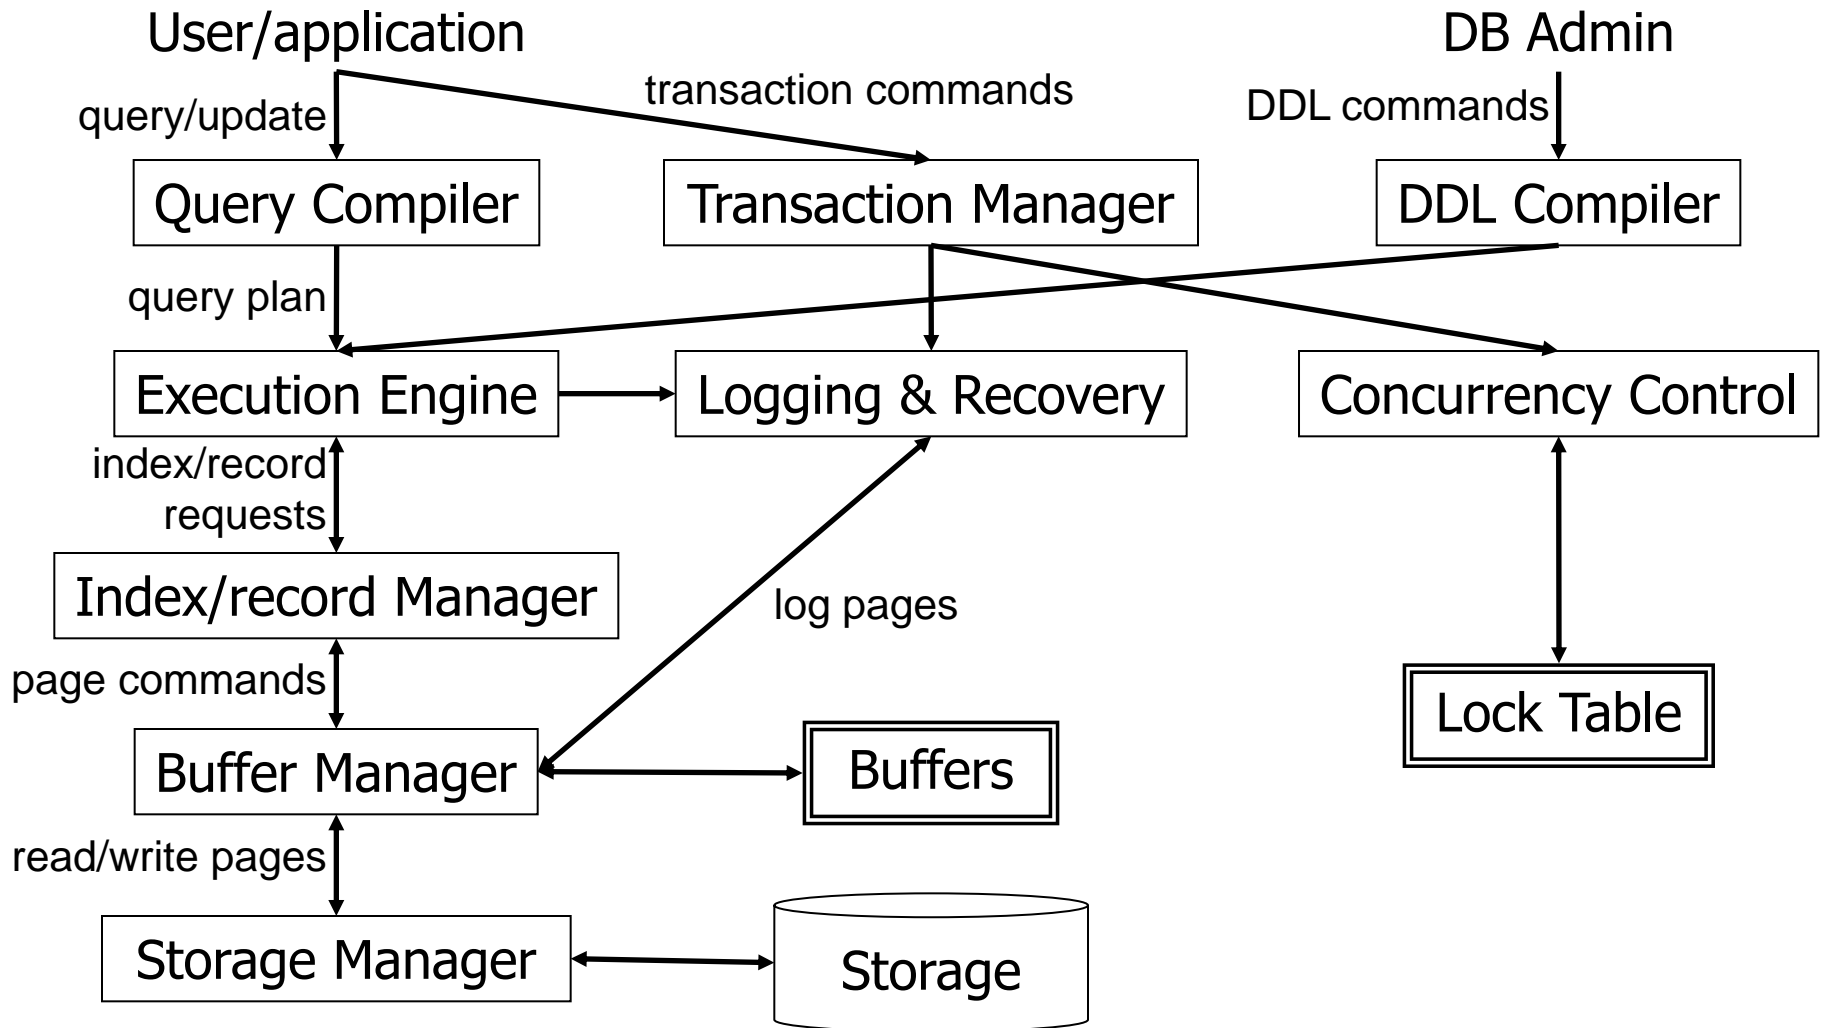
User/application

DB Admin

transaction commands

query/update

DDL commands

Query Compiler

Transaction Manager

DDL Compiler

query plan

Execution Engine

Logging & Recovery

Concurrency Control

index/record requests

Index/record Manager

log pages

page commands

Lock Table

Buffer Manager

Buffers

read/write pages

Storage Manager

Storage